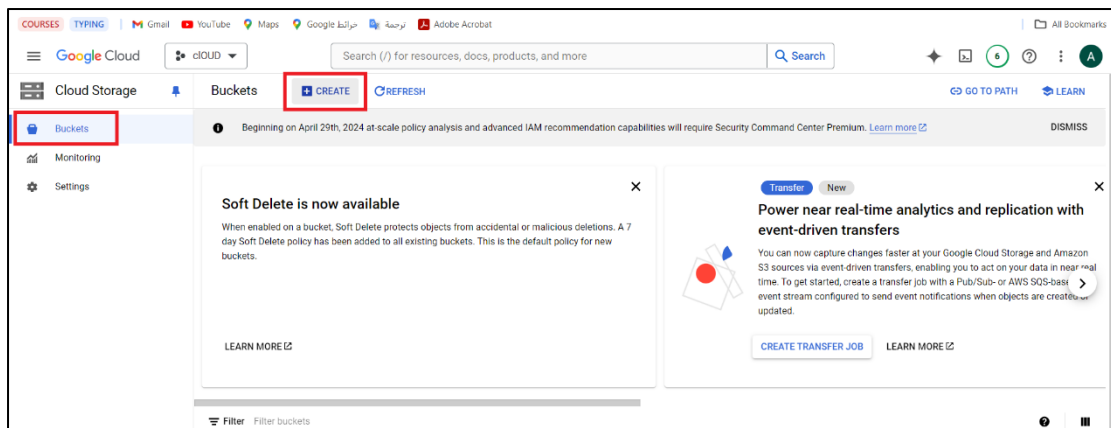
COURSES TYPING | Gmail YouTube Maps Google خرائط ترجمة Adobe Acrobat | All Bookmarks

Google Cloud cIOUD Search (/) for resources, docs, products, and more Search 6 A

Cloud Storage

Buckets
Monitoring
Settings

Buckets CREATE REFRESH GO TO PATH LEARN

Beginning on April 29th, 2024 at-scale policy analysis and advanced IAM recommendation capabilities will require Security Command Center Premium. Learn more DISMISS

Soft Delete is now available

When enabled on a bucket, Soft Delete protects objects from accidental or malicious deletions. A 7 day Soft Delete policy has been added to all existing buckets. This is the default policy for new buckets.

LEARN MORE

Transfer New

Power near real-time analytics and replication with event-driven transfers

You can now capture changes faster at your Google Cloud Storage and Amazon S3 sources via event-driven transfers, enabling you to act on your data in near real time. To get started, create a transfer job with a Pub/Sub- or AWS SQS-base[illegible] event stream configured to send event notifications when objects are created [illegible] updated.

CREATE TRANSFER JOB LEARN MORE

Filter Filter buckets